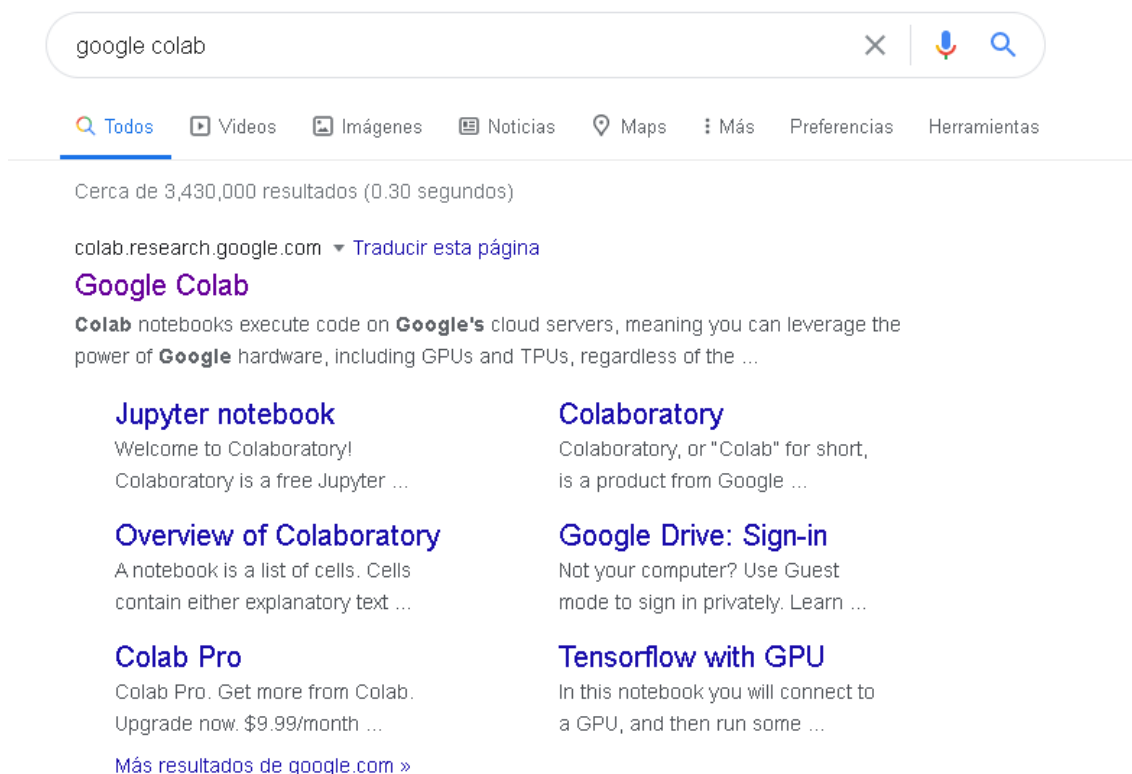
google colab

Todos Videos Imágenes Noticias Maps Más Preferencias Herramientas

Cerca de 3,430,000 resultados (0.30 segundos)

colab.research.google.com ▾ Traducir esta página

Google Colab

**Colab** notebooks execute code on **Google's** cloud servers, meaning you can leverage the power of **Google** hardware, including GPUs and TPUs, regardless of the ...

Jupyter notebook
Welcome to Colaboratory! Colaboratory is a free Jupyter ...

Colaboratory
Colaboratory, or "Colab" for short, is a product from Google ...

Overview of Colaboratory
A notebook is a list of cells. Cells contain either explanatory text ...

Google Drive: Sign-in
Not your computer? Use Guest mode to sign in privately. Learn ...

Colab Pro
Colab Pro. Get more from Colab. Upgrade now. $9.99/month ...

Tensorflow with GPU
In this notebook you will connect to a GPU, and then run some ...

Más resultados de google.com »